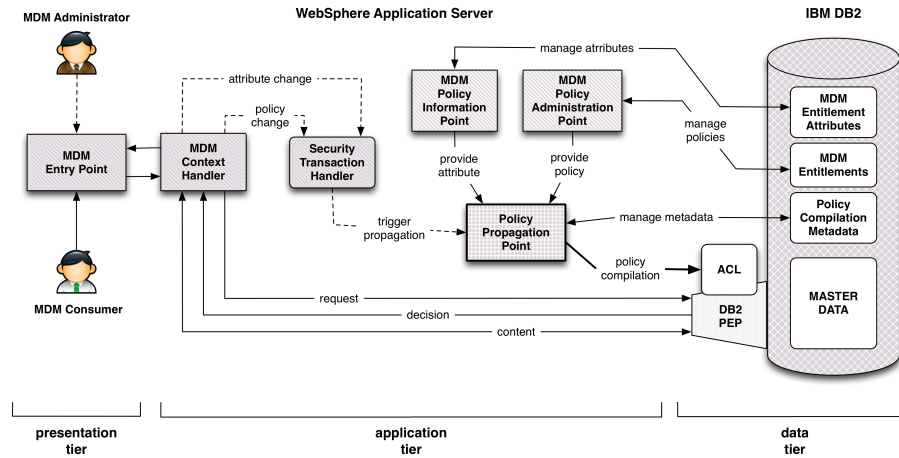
MDM Administrator

WebSphere Application Server

IBM DB2

manage atrributes

attribute change

MDM Policy Information Point

MDM Policy Administration Point

MDM Entitlement Attributes

policy change

manage policies

MDM Entry Point

MDM Context Handler

Security Transaction Handler

provide attribute

provide policy

MDM Entitlements

trigger propagation

Policy Propagation Point

manage metadata

Policy Compilation Metadata

policy compilation

ACL

MDM Consumer

MASTER DATA

request

DB2 PEP

decision

content

presentation tier

application tier

data tier